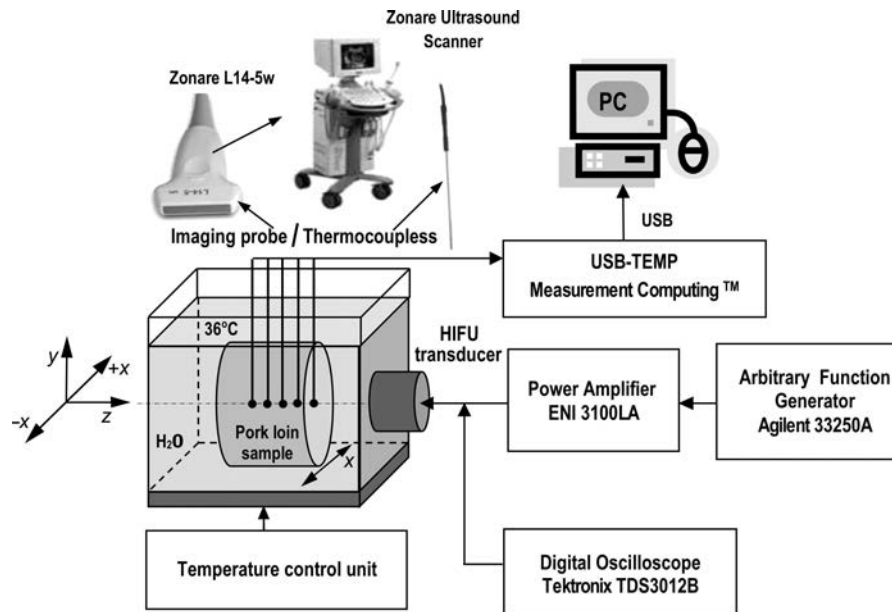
Zonare Ultrasound Scanner

Zonare L14-5w

PC

USB

Imaging probe / Thermocoupless

USB-TEMP Measurement Computing ™

36°C

HIFU transducer

$y$

$+x$

$-x$

$z$

Power Amplifier ENI 3100LA

Arbitrary Function Generator Agilent 33250A

$H_2O$

Pork loin sample

$x$

Temperature control unit

Digital Oscilloscope Tektronix TDS3012B